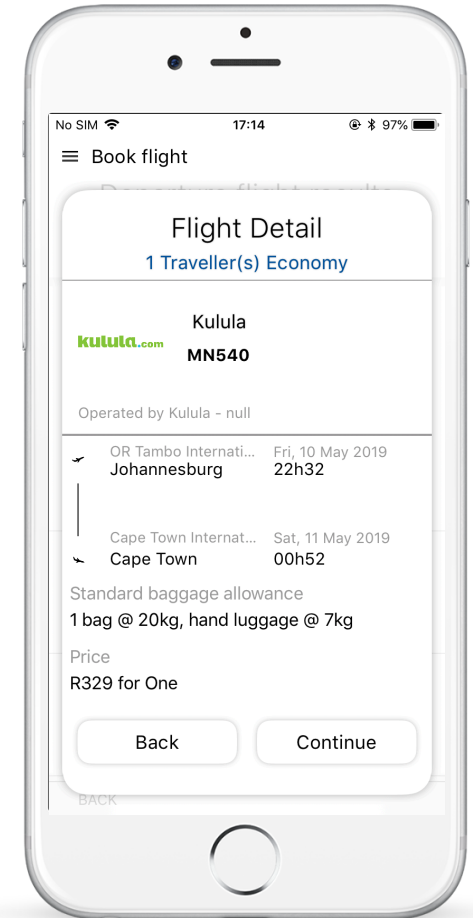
No SIM 17:14 97%

Book flight

Departure flight results

Flight Detail
1 Traveller(s) Economy

kulula.com
Kulula
MN540

Operated by Kulula - null

OR Tambo Internati... Fri, 10 May 2019
Johannesburg 22h32

Cape Town Internat... Sat, 11 May 2019
Cape Town 00h52

Standard baggage allowance
1 bag @ 20kg, hand luggage @ 7kg

Price
R329 for One

Back
Continue

BACK